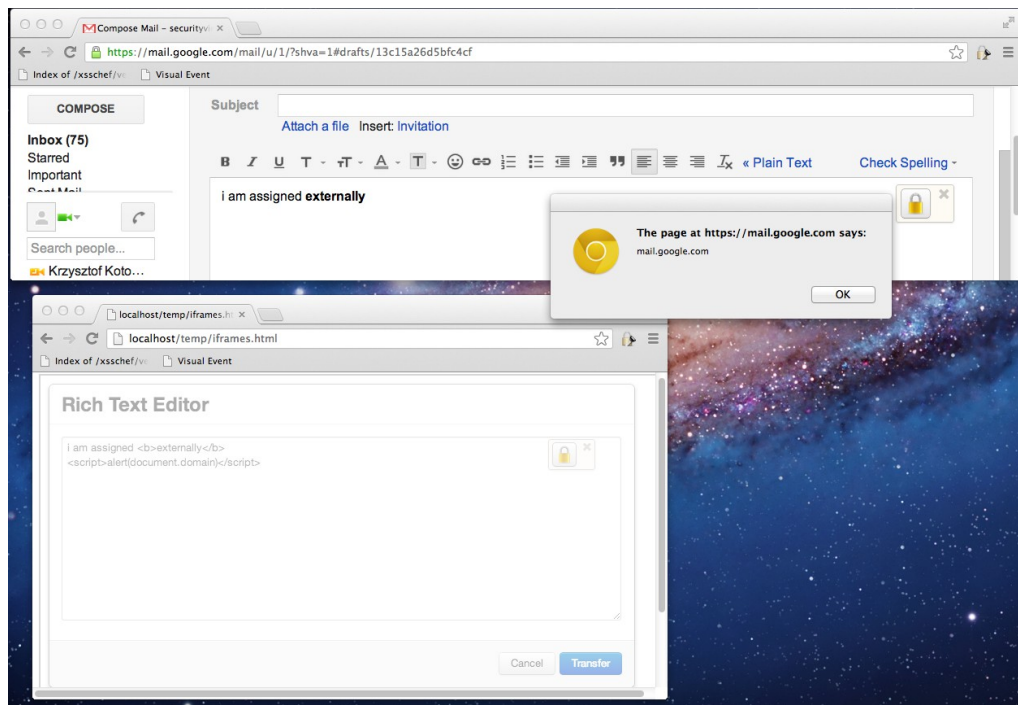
Compose Mail - securityv ×

https://mail.google.com/mail/u/1/?shva=1#drafts/13c15a26d5bfc4cf

Index of /xsschef/v Visual Event

COMPOSE

Inbox (75)
Starred
Important
Sent Mail

Search people...

Krzysztof Koto...

Subject

Attach a file Insert: Invitation

« Plain Text Check Spelling

i am assigned **externally**

The page at https://mail.google.com says:

mail.google.com

OK

localhost/temp/iframes.h ×

localhost/temp/iframes.html

Index of /xsschef/v Visual Event

Rich Text Editor

i am assigned <b>externally</b>
<script>alert(document.domain)</script>

Cancel Transfer